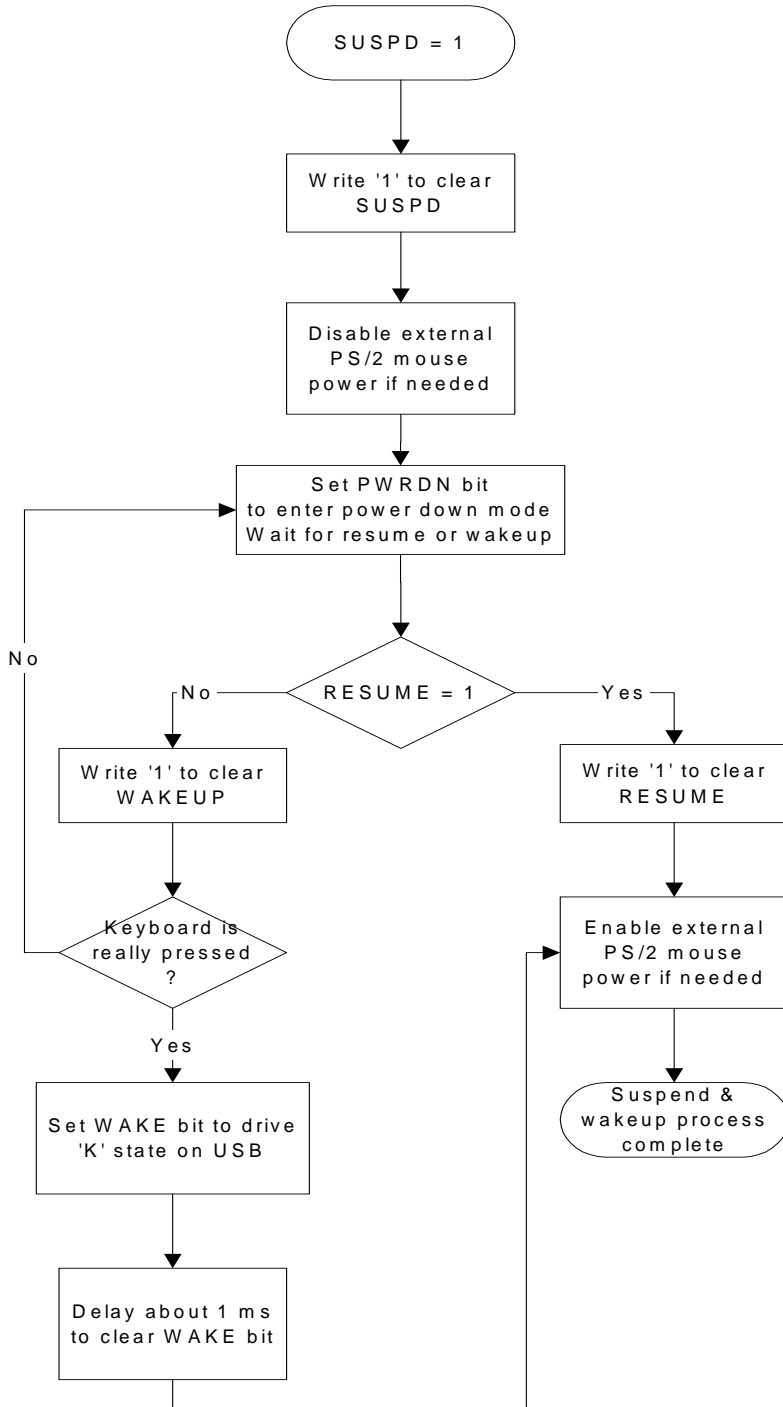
SUSPD = 1

Write '1' to clear SUSPD

Disable external PS/2 mouse power if needed

Set PWRDN bit to enter power down mode Wait for resume or wakeup

No

No

RESUME = 1

Yes

Write '1' to clear WAKEUP

Write '1' to clear RESUME

Keyboard is really pressed ?

Enable external PS/2 mouse power if needed

Yes

Suspend & wakeup process complete

Set WAKE bit to drive 'K' state on USB

Delay about 1 ms to clear WAKE bit